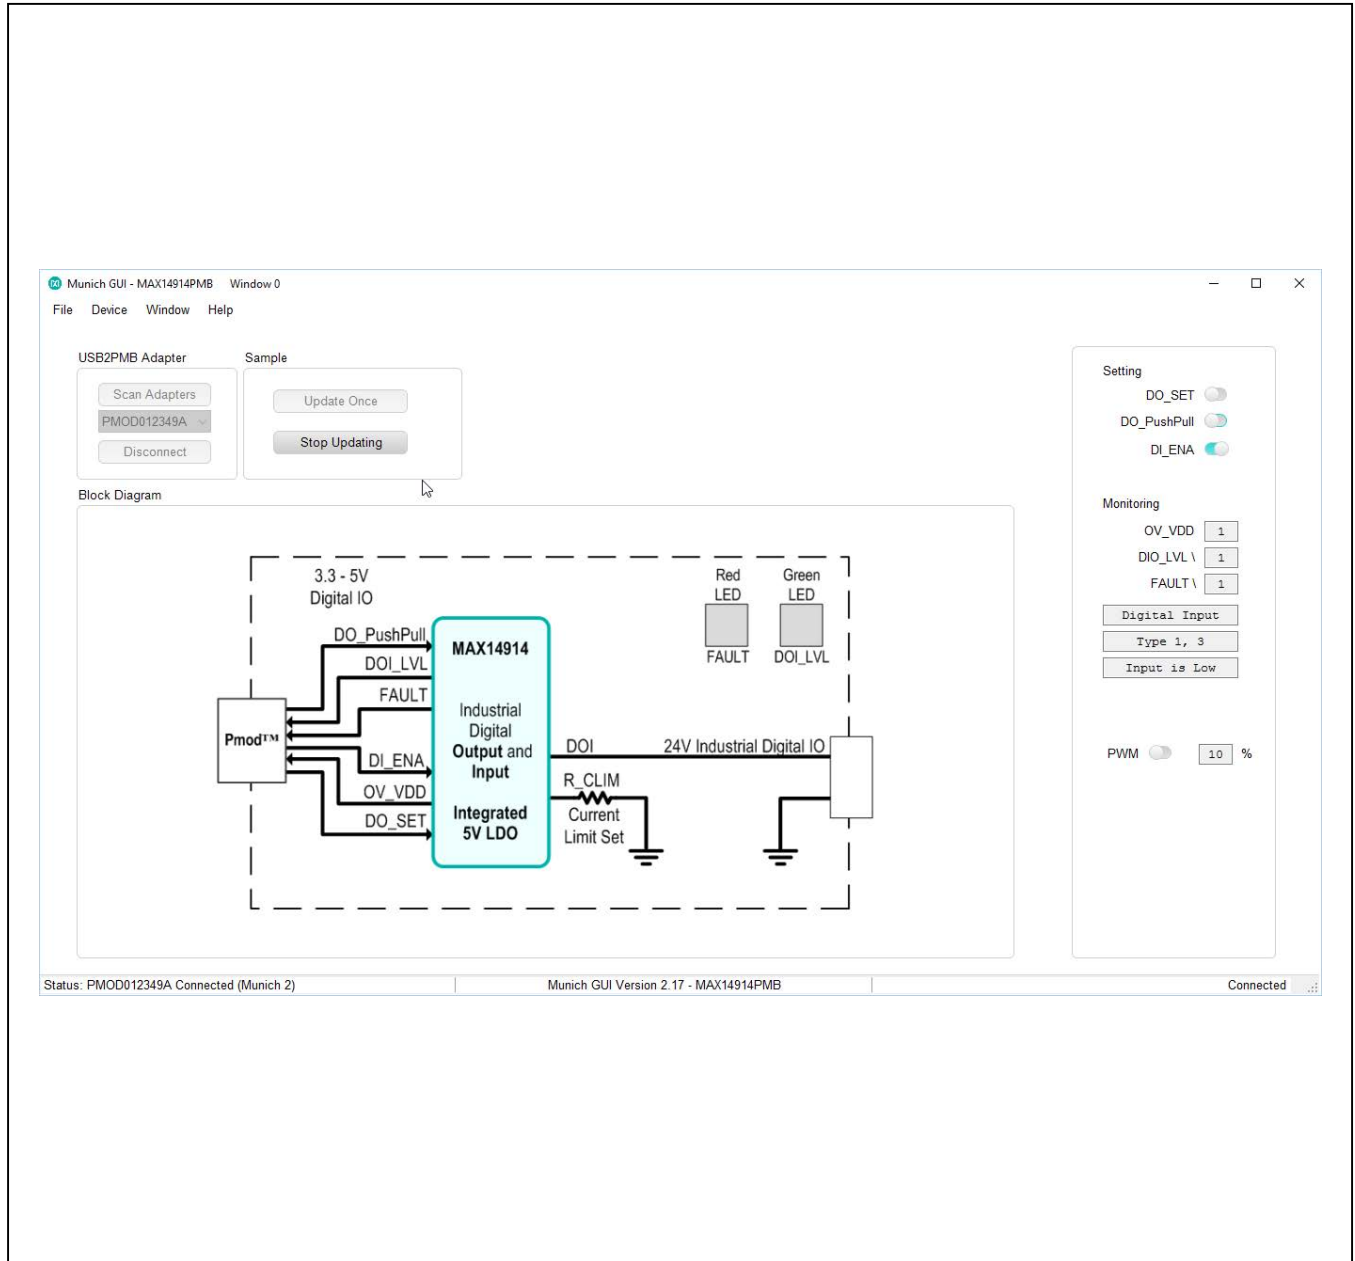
Munich GUI - MAX14914PMB Window 0

File Device Window Help

USB2PMB Adapter

Scan Adapters

PMOD012349A

Disconnect

Sample

Update Once

Stop Updating

Block Diagram

3.3 - 5V Digital IO

Red LED

Green LED

FAULT

DOI_LVL

DO_PushPull

DOI_LVL

FAULT

Pmod™

DI_ENA

OV_VDD

DO_SET

MAX14914

Industrial Digital Output and Input

Integrated 5V LDO

DOI

24V Industrial Digital IO

R_CLIM

Current Limit Set

Setting

DO_SET

DO_PushPull

DI_ENA

Monitoring

OV_VDD 1

DIO_LVL \ 1

FAULT \ 1

Digital Input

Type 1, 3

Input is Low

PWM 10 %

Status: PMOD012349A Connected (Munich 2)

Munich GUI Version 2.17 - MAX14914PMB

Connected